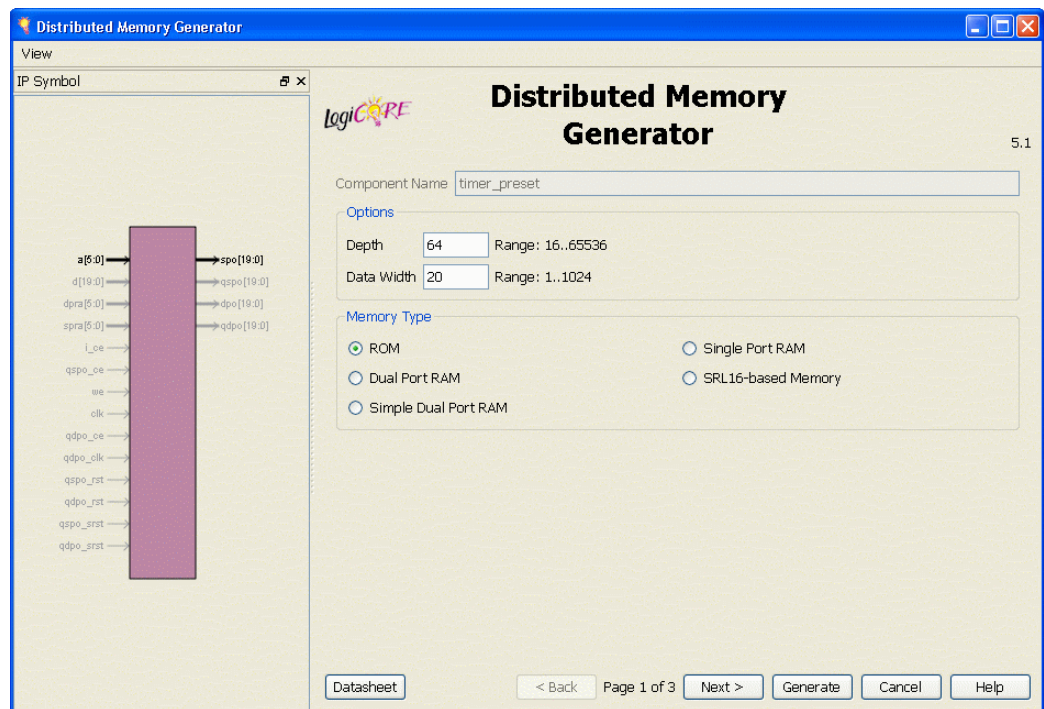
Distributed Memory Generator

View

IP Symbol

a[5:0]
d[19:0]
dpra[5:0]
spra[5:0]
i_ce
qspo_ce
we
clk
qdpo_ce
qdpo_clk
qspo_rst
qdpo_rst
qspo_srst
qdpo_srst

spo[19:0]
qspo[19:0]
dpo[19:0]
qdpo[19:0]

LogiCORE

Distributed Memory Generator

5.1

Component Name timer_preset

Options

Depth 64 Range: 16..65536

Data Width 20 Range: 1..1024

Memory Type

ROM
Single Port RAM
Dual Port RAM
SRL16-based Memory
Simple Dual Port RAM

Datasheet
< Back
Page 1 of 3
Next >
Generate
Cancel
Help